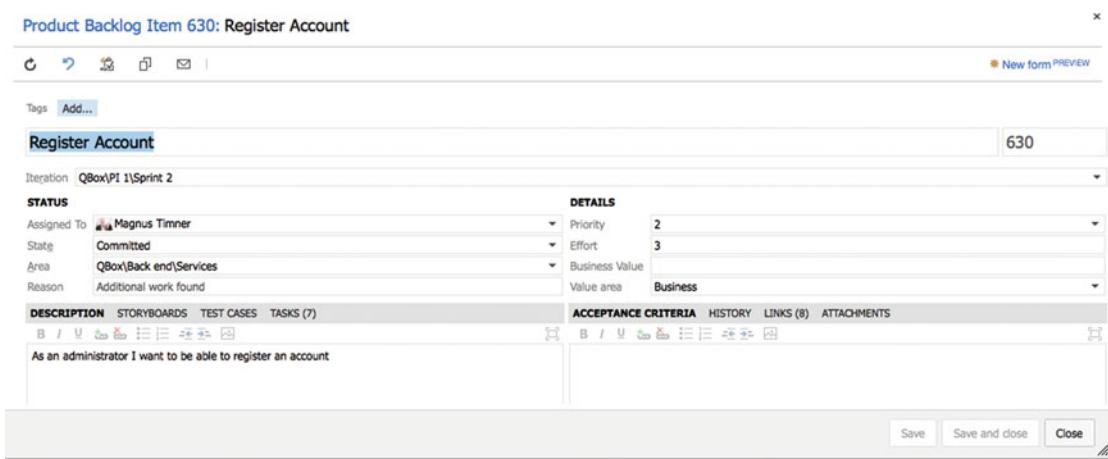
Product Backlog Item 630: Register Account

×

New form PREVIEW

Tags Add...

Register Account

630

Iteration QBox\PI 1\Sprint 2

STATUS

Assigned To Magnus Timner

State Committed

Area QBox\Back end\Services

Reason Additional work found

DETAILS

Priority 2

Effort 3

Business Value

Value area Business

DESCRIPTION STORYBOARDS TEST CASES TASKS (7)

B I U

As an administrator I want to be able to register an account

ACCEPTANCE CRITERIA HISTORY LINKS (8) ATTACHMENTS

B I U

Save Save and close Close